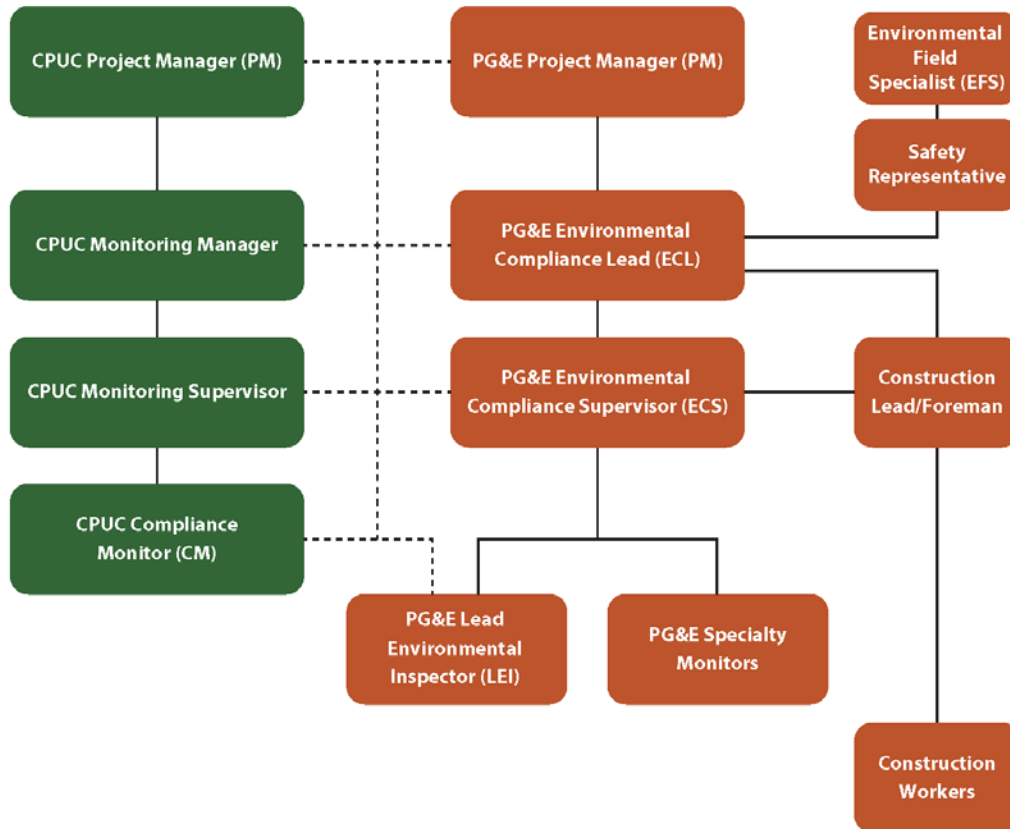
CPUC Project Manager (PM)

PG&E Project Manager (PM)

Environmental Field Specialist (EFS)

Safety Representative

CPUC Monitoring Manager

PG&E Environmental Compliance Lead (ECL)

CPUC Monitoring Supervisor

PG&E Environmental Compliance Supervisor (ECS)

Construction Lead/Foreman

CPUC Compliance Monitor (CM)

PG&E Lead Environmental Inspector (LEI)

PG&E Specialty Monitors

Construction Workers